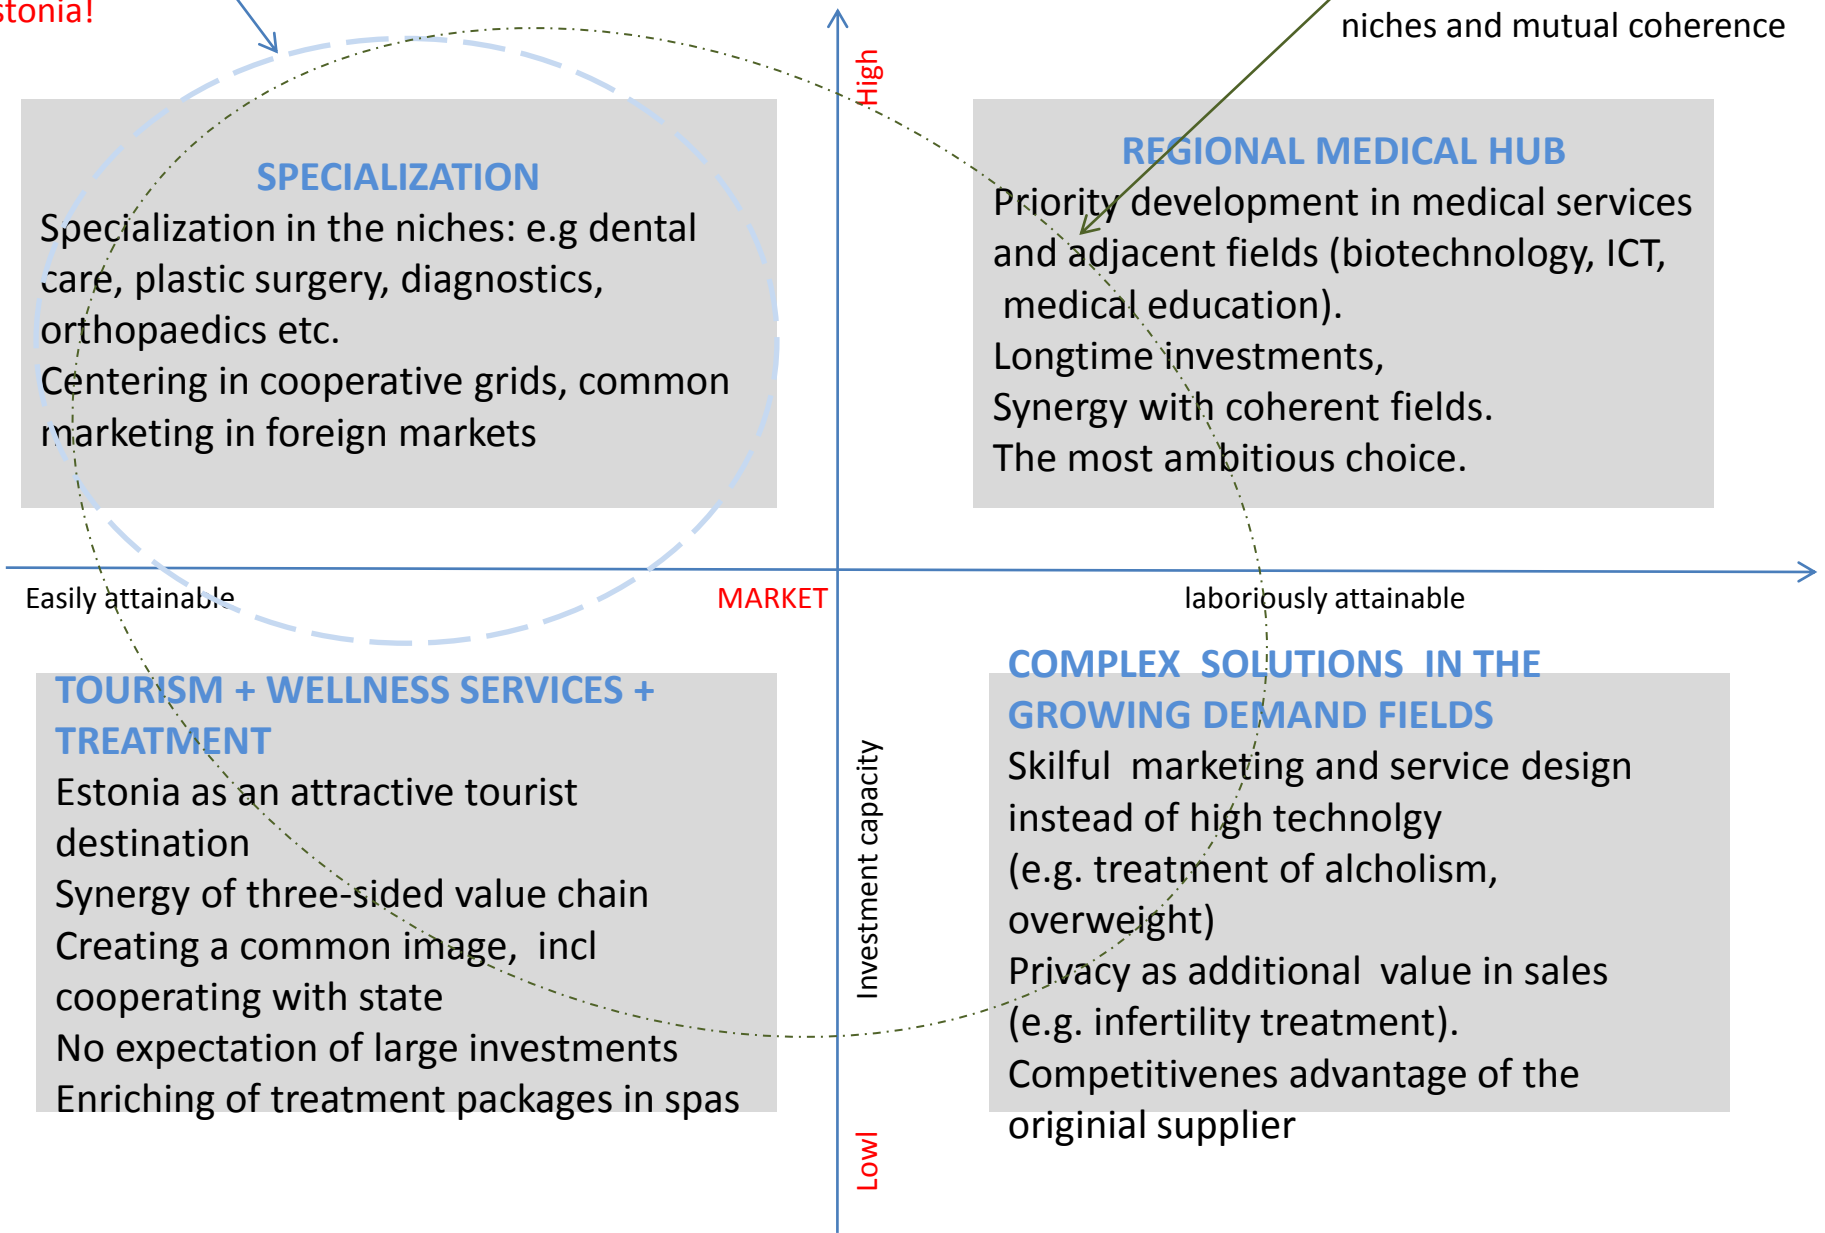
stonia!

niches and mutual coherence

High

SPECIALIZATION
Specialization in the niches: e.g dental care, plastic surgery, diagnostics, orthopaedics etc.
Centering in cooperative grids, common marketing in foreign markets

REGIONAL MEDICAL HUB
Priority development in medical services and adjacent fields (biotechnology, ICT, medical education).
Longtime investments,
Synergy with coherent fields.
The most ambitious choice.

Easily attainable

MARKET

laboriously attainable

TOURISM + WELLNESS SERVICES + TREATMENT
Estonia as an attractive tourist destination
Synergy of three-sided value chain
Creating a common image, incl cooperating with state
No expectation of large investments
Enriching of treatment packages in spas

Investment capacity

COMPLEX SOLUTIONS IN THE GROWING DEMAND FIELDS
Skilful marketing and service design instead of high technolgy
(e.g. treatment of alcholism, overweight)
Privacy as additional value in sales
(e.g. infertility treatment).
Competitivenes advantage of the originial supplier

Lowl